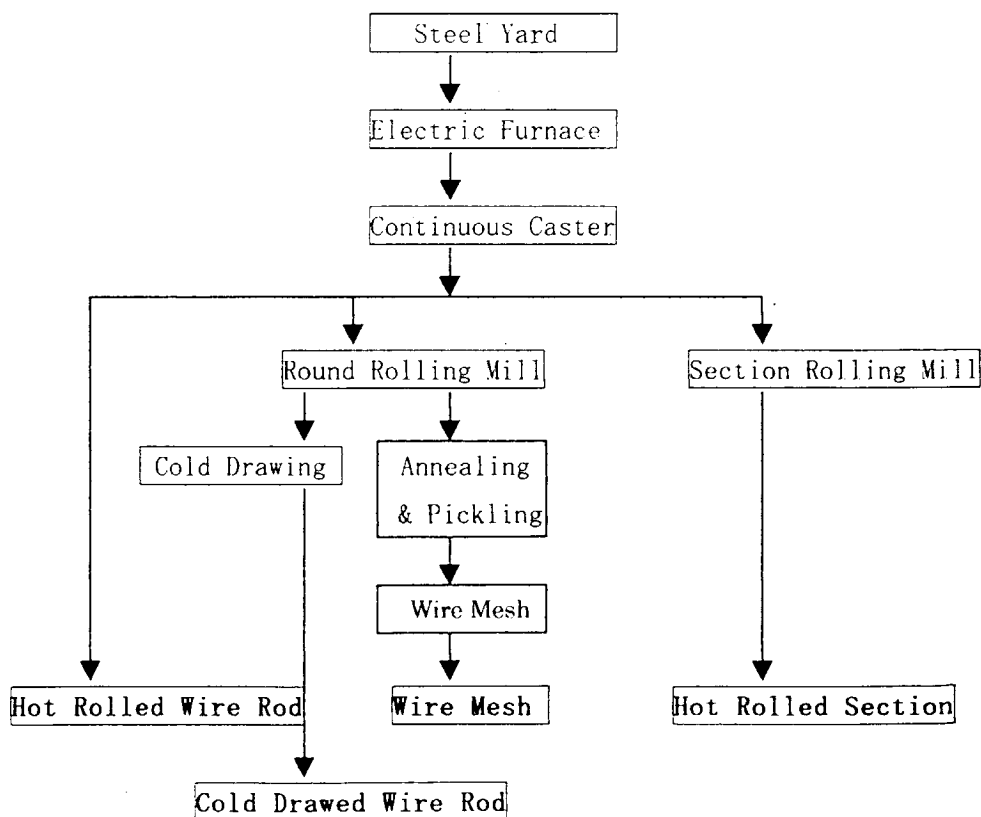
Steel Yard

Electric Furnace

Continuous Caster

Round Rolling Mill

Section Rolling Mill

Cold Drawing

Annealing & Pickling

Wire Mesh

Hot Rolled Wire Rod

Wire Mesh

Hot Rolled Section

Cold Drawed Wire Rod